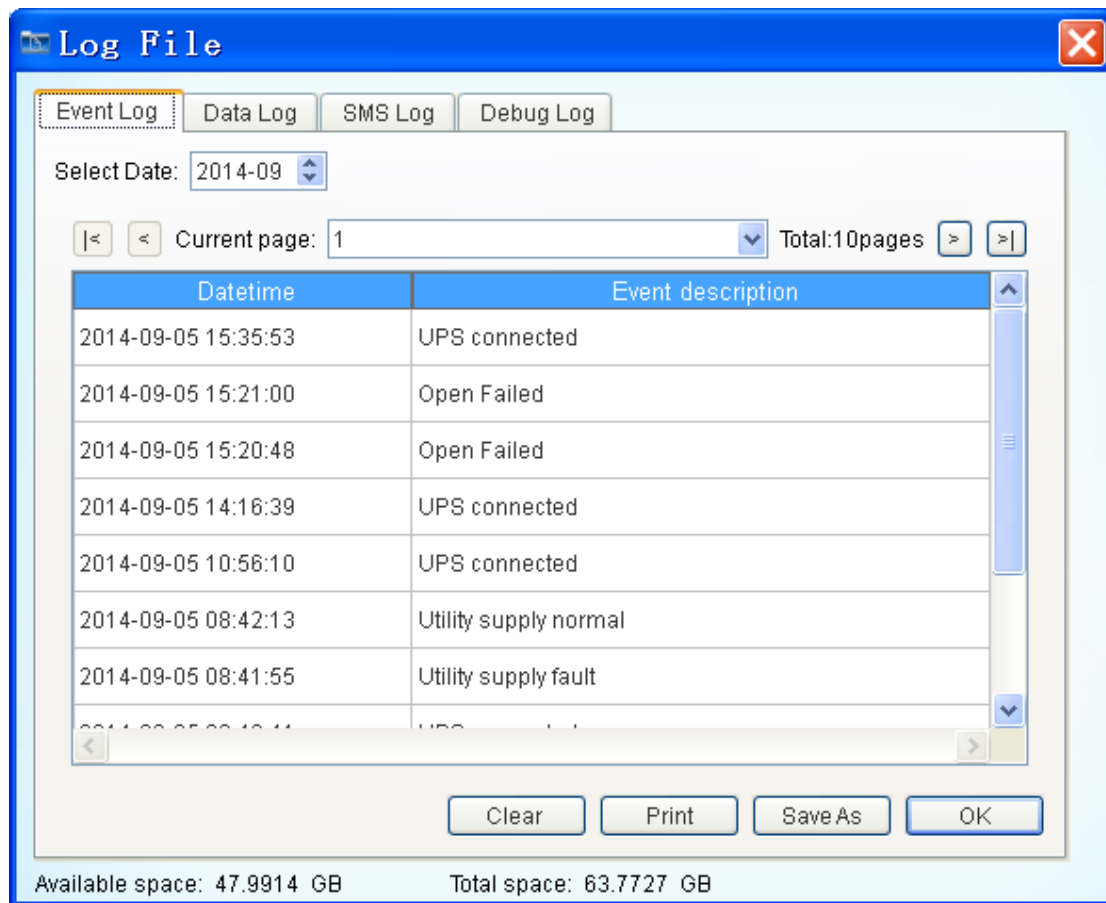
Log File

Event Log | Data Log | SMS Log | Debug Log

Select Date: 2014-09

|< < Current page: 1 Total:10pages > >|

| Datetime | Event description |
|---|---|
| 2014-09-05 15:35:53 | UPS connected |
| 2014-09-05 15:21:00 | Open Failed |
| 2014-09-05 15:20:48 | Open Failed |
| 2014-09-05 14:16:39 | UPS connected |
| 2014-09-05 10:56:10 | UPS connected |
| 2014-09-05 08:42:13 | Utility supply normal |
| 2014-09-05 08:41:55 | Utility supply fault |
| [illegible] | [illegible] |

Clear Print Save As OK

Available space: 47.9914 GB Total space: 63.7727 GB